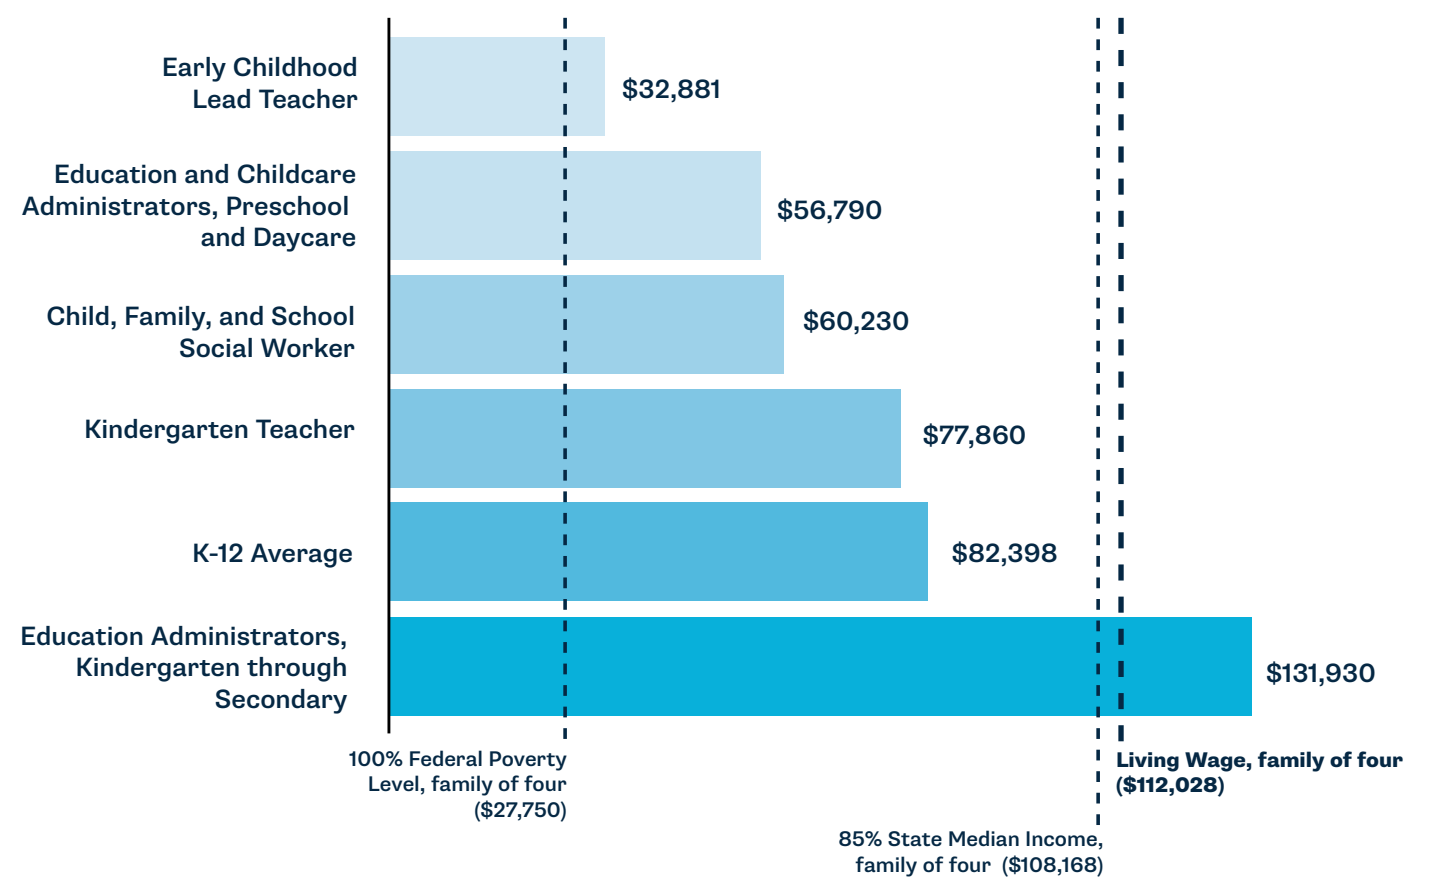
Early Childhood Lead Teacher
$32,881

Education and Childcare Administrators, Preschool and Daycare
$56,790

Child, Family, and School Social Worker
$60,230

Kindergarten Teacher
$77,860

K-12 Average
$82,398

Education Administrators, Kindergarten through Secondary
$131,930

100% Federal Poverty Level, family of four ($27,750)

Living Wage, family of four ($112,028)

85% State Median Income, family of four ($108,168)